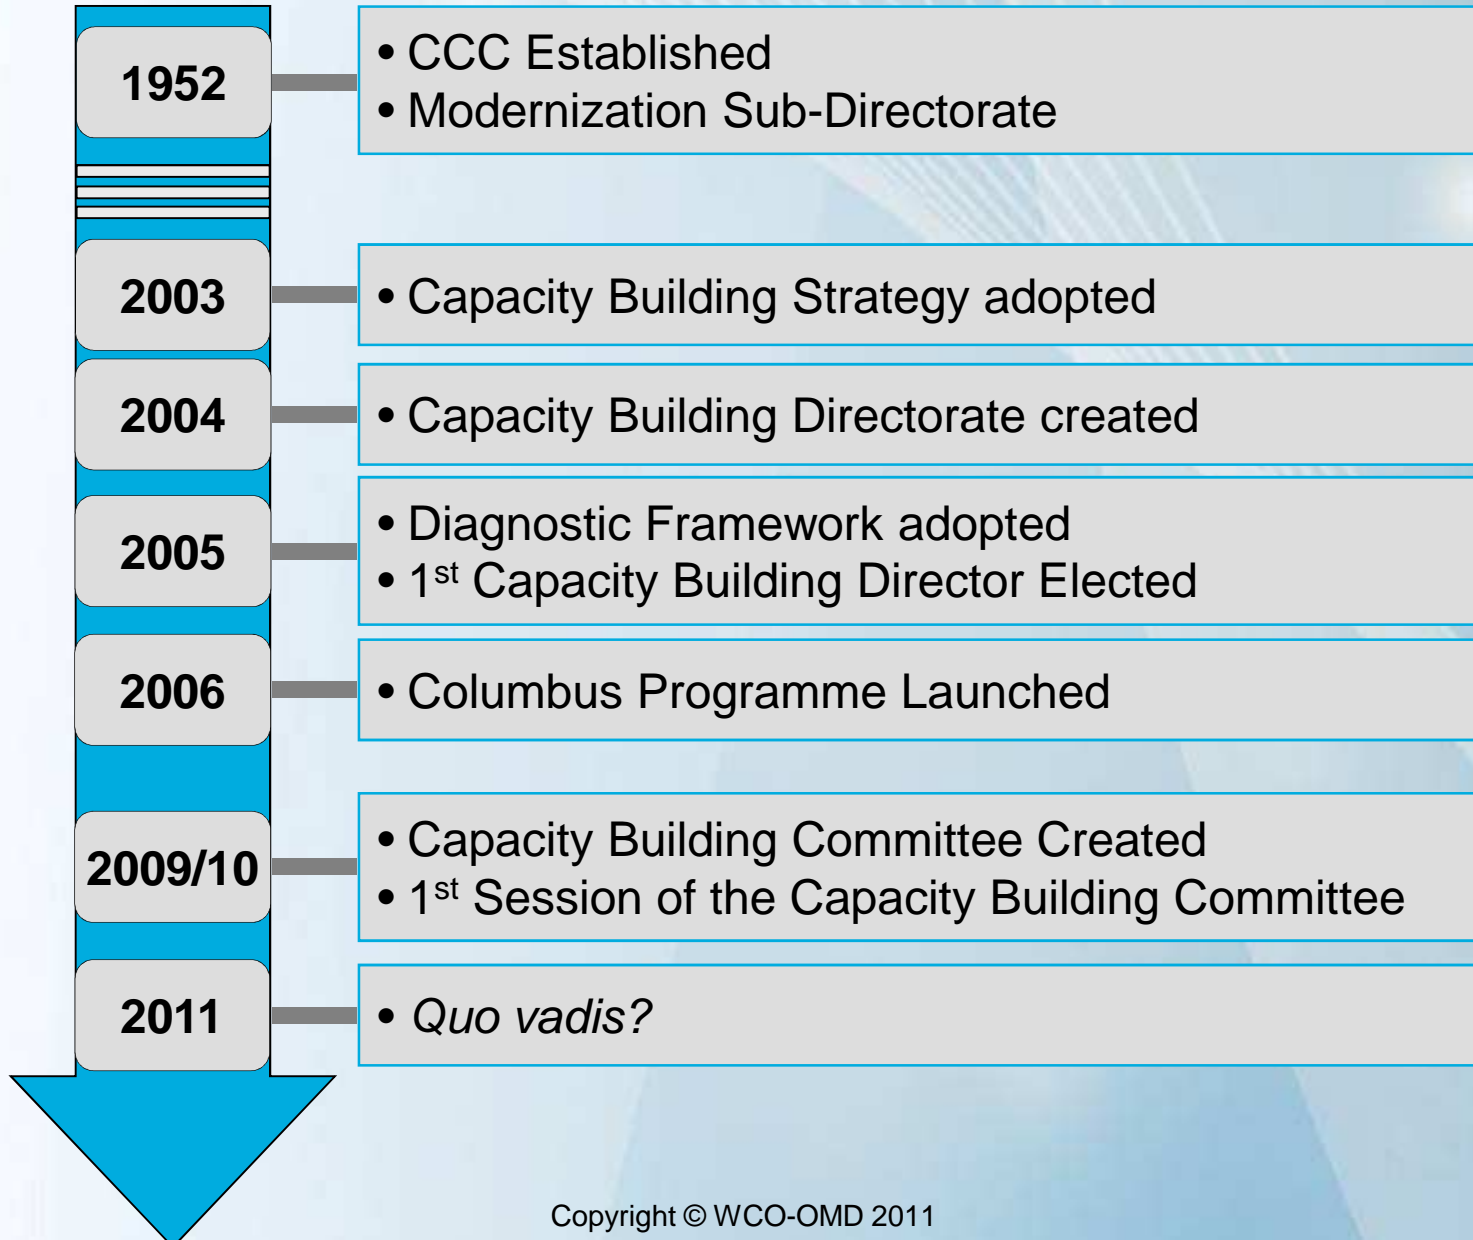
1952

• CCC Established
• Modernization Sub-Directorate

2003

• Capacity Building Strategy adopted

2004

• Capacity Building Directorate created

2005

• Diagnostic Framework adopted
• 1$^{st}$ Capacity Building Director Elected

2006

• Columbus Programme Launched

2009/10

• Capacity Building Committee Created
• 1$^{st}$ Session of the Capacity Building Committee

2011

• Quo vadis?

Copyright © WCO-OMD 2011